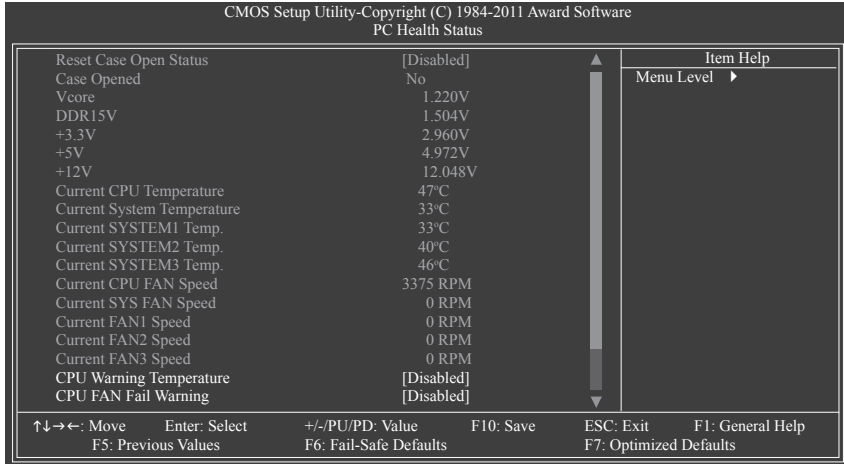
CMOS Setup Utility-Copyright (C) 1984-2011 Award Software
PC Health Status

| | | |
|---|---|---|
| Reset Case Open Status | [Disabled] | Item Help |
| Case Opened | No | Menu Level ▶ |
| Vcore | 1.220V | |
| DDR15V | 1.504V | |
| +3.3V | 2.960V | |
| +5V | 4.972V | |
| +12V | 12.048V | |
| Current CPU Temperature | 47°C | |
| Current System Temperature | 33°C | |
| Current SYSTEM1 Temp. | 33°C | |
| Current SYSTEM2 Temp. | 40°C | |
| Current SYSTEM3 Temp. | 46°C | |
| Current CPU FAN Speed | 3375 RPM | |
| Current SYS FAN Speed | 0 RPM | |
| Current FAN1 Speed | 0 RPM | |
| Current FAN2 Speed | 0 RPM | |
| Current FAN3 Speed | 0 RPM | |
| CPU Warning Temperature | [Disabled] | |
| CPU FAN Fail Warning | [Disabled] | |

↑↓→←: Move Enter: Select +/-/PU/PD: Value F10: Save ESC: Exit F1: General Help
F5: Previous Values F6: Fail-Safe Defaults F7: Optimized Defaults